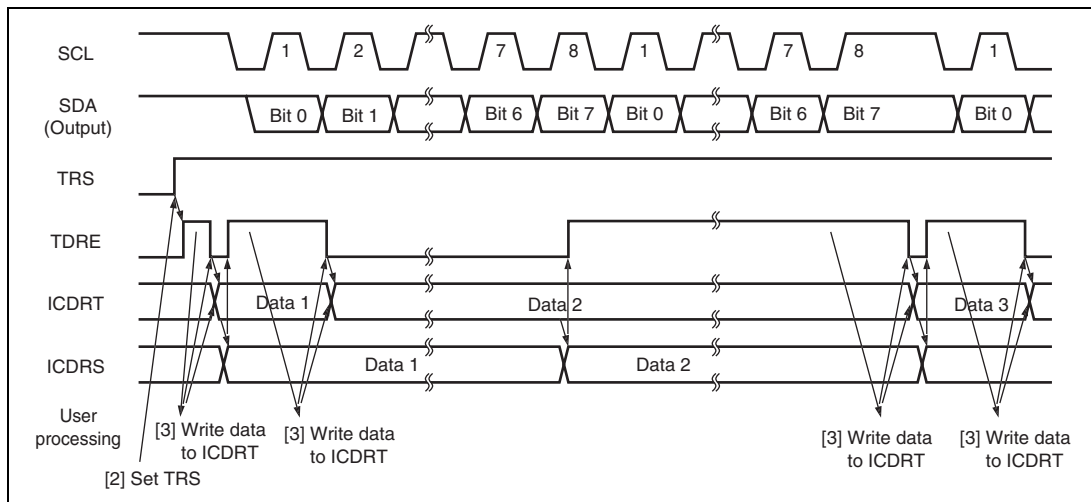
SCL
1
2
7
8
1
7
8
1

SDA (Output)
Bit 0
Bit 1
Bit 6
Bit 7
Bit 0
Bit 6
Bit 7
Bit 0

TRS

TDRE

ICDRT
Data 1
Data 2
Data 3

ICDRS
Data 1
Data 2

User processing

[3] Write data to ICDRT
[3] Write data to ICDRT
[3] Write data to ICDRT
[3] Write data to ICDRT
[2] Set TRS